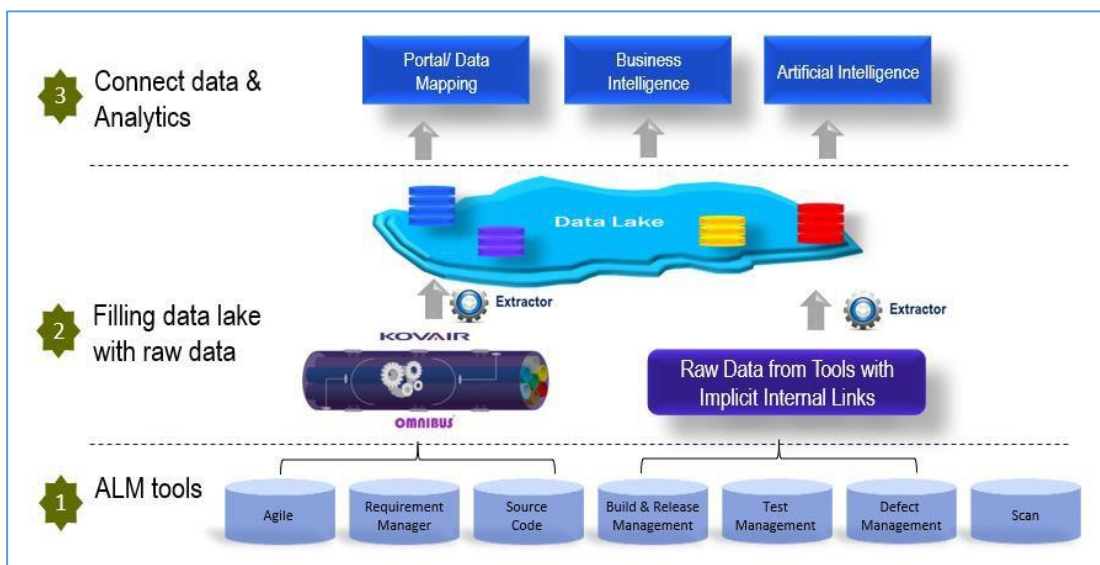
3 Connect data & Analytics

Portal/ Data Mapping

Business Intelligence

Artificial Intelligence

Data Lake

2 Filling data lake with raw data

Extractor

Extractor

KOVAIR

OMNIBUS

Raw Data from Tools with Implicit Internal Links

1 ALM tools

Agile

Requirement Manager

Source Code

Build & Release Management

Test Management

Defect Management

Scan